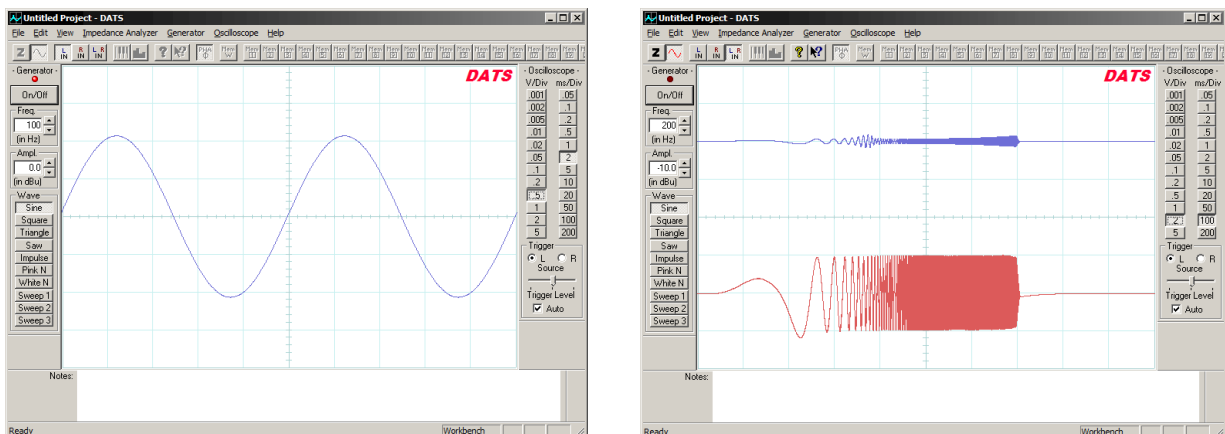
Untitled Project - DATS

File Edit View Impedance Analyzer Generator Oscilloscope Help

DATS

Generator
On/Off
Freq.
100
(in Hz)
Ampl.
0.0
(in dBu)
Wave
Sine
Square
Triangle
Saw
Impulse
Pink N
White N
Sweep 1
Sweep 2
Sweep 3

Oscilloscope
V/Div ms/Div
| V/Div | ms/Div |
|---|---|
| .001 | .05 |
| .002 | .1 |
| .005 | .2 |
| .01 | .5 |
| .02 | 1 |
| .05 | 2 |
| .1 | 5 |
| .2 | 10 |
| .5 | 20 |
| 1 | 50 |
| 2 | 100 |
| 5 | 200 |

Trigger
L R
Source
Trigger Level
Auto

Notes:

Ready Workbench

Untitled Project - DATS

File Edit View Impedance Analyzer Generator Oscilloscope Help

DATS

Generator
On/Off
Freq.
200
(in Hz)
Ampl.
-10.0
(in dBu)
Wave
Sine
Square
Triangle
Saw
Impulse
Pink N
White N
Sweep 1
Sweep 2
Sweep 3

Oscilloscope
V/Div ms/Div
| V/Div | ms/Div |
|---|---|
| .001 | .05 |
| .002 | .1 |
| .005 | .2 |
| .01 | .5 |
| .02 | 1 |
| .05 | 2 |
| .1 | 5 |
| .2 | 10 |
| .5 | 20 |
| 1 | 50 |
| 2 | 100 |
| 5 | 200 |

Trigger
L R
Source
Trigger Level
Auto

Notes:

Ready Workbench